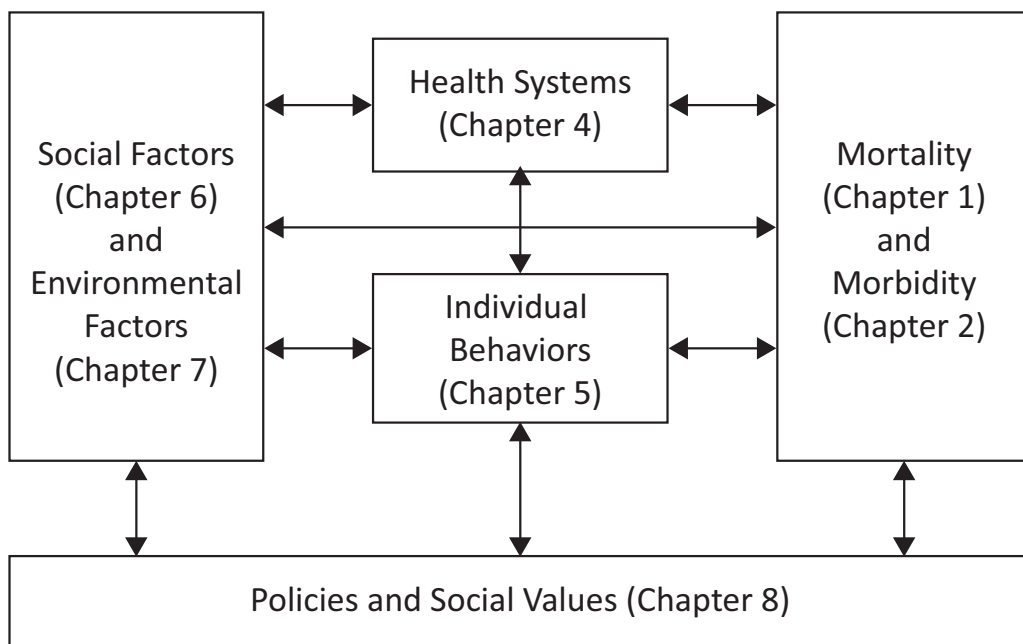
Social Factors (Chapter 6) and Environmental Factors (Chapter 7)

Health Systems (Chapter 4)

Individual Behaviors (Chapter 5)

Mortality (Chapter 1) and Morbidity (Chapter 2)

Policies and Social Values (Chapter 8)